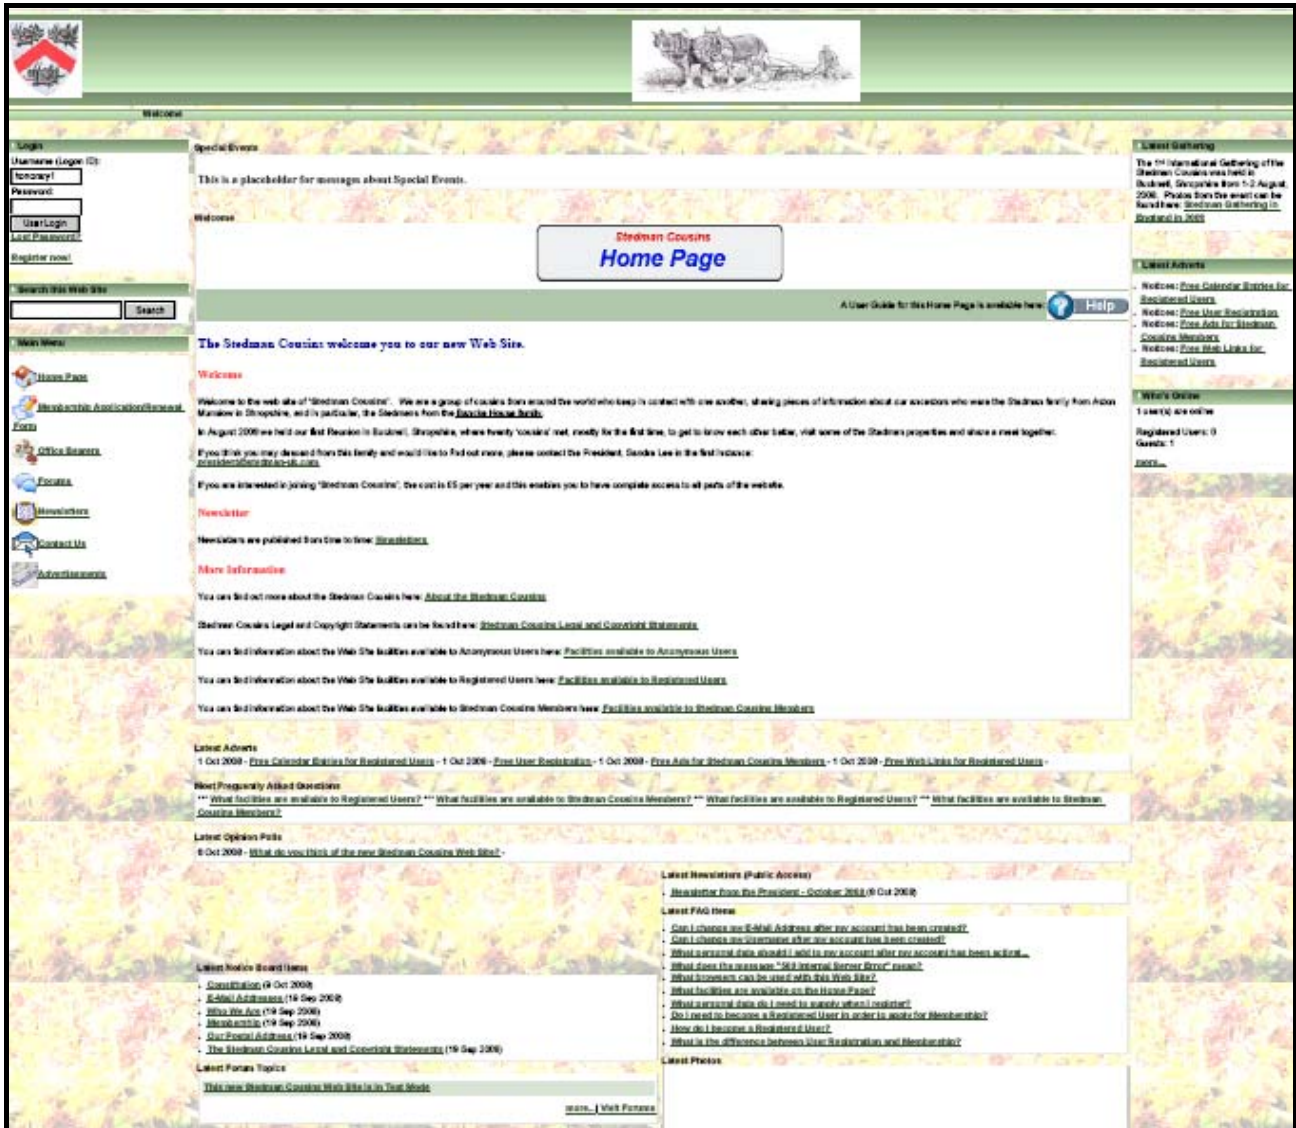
Welcome

Login
Username (Logon ID):
honorary1
Password:
User Login
Lost Password?
Register now!

Search this Web Site
Search

Main Menu
Home Page
Membership Application/Renewal Form
Office Bearers
Forums
Newsletters
Contact Us
Advertisements

Special Events
This is a placeholder for messages about Special Events.

Welcome
Stedman Cousins
Home Page

A User Guide for this Home Page is available here: Help

The Stedman Cousins welcome you to our new Web Site.

Welcome
Welcome to the web site of "Stedman Cousins". We are a group of cousins from around the world who keep in contact with one another, sharing pieces of information about our ancestors who were the Stedman family from Acton Manslow in Shropshire, and in particular, the Stedmans from the Barclay House family.

In August 2008 we held our first Reunion in Boulwell, Shropshire, where twenty 'cousins' met, mostly for the first time, to get to know each other better, visit some of the Stedman properties and share a meal together.

If you think you may descend from this family and would like to find out more, please contact the President, Sandra Lee in the first instance: president@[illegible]

If you are interested in joining "Stedman Cousins", the cost is £5 per year and this enables you to have complete access to all parts of the website.

Newsletter
Newsletters are published from time to time: Newsletters

More Information
You can find out more about the Stedman Cousins here: About the Stedman Cousins

Stedman Cousins Legal and Copyright Statements can be found here: Stedman Cousins Legal and Copyright Statements

You can find information about the Web Site facilities available to Anonymous Users here: Facilities available to Anonymous Users

You can find information about the Web Site facilities available to Registered Users here: Facilities available to Registered Users

You can find information about the Web Site facilities available to Stedman Cousins Members here: Facilities available to Stedman Cousins Members

Latest Gathering
The 1st International Gathering of the Stedman Cousins was held in Bucknell, Shropshire from 1-2 August, 2008. Photos from the event can be found here: Stedman Gathering in England in 2008

Latest Adverts
Notices: Free Calendar Entries for Registered Users
Notices: Free User Registration
Notices: Free Ads for Stedman Cousins Members
Notices: Free Web Links for Registered Users

Who's Online
1 user(s) are online
Registered Users: 0
Guests: 1
more...

Latest Adverts
1 Oct 2008 - Free Calendar Entries for Registered Users - 1 Oct 2008 - Free User Registration - 1 Oct 2008 - Free Ads for Stedman Cousins Members - 1 Oct 2008 - Free Web Links for Registered Users -

Most Frequently Asked Questions
*** What facilities are available to Registered Users? *** What facilities are available to Stedman Cousins Members? *** What facilities are available to Registered Users? *** What facilities are available to Stedman Cousins Members?

Latest Opinion Polls
8 Oct 2008 - What do you think of the new Stedman Cousins Web Site? -

Latest Newsletters (Public Access)
Newsletter from the President - October 2008 (8 Oct 2008)

Latest FAQ Items
Can I change my E-Mail Address after my account has been created?
Can I change my Username after my account has been created?
What personal data should I add to my account after my account has been activat...
What does the message "500 Internal Server Error" mean?
What browsers can be used with this Web Site?
What facilities are available on the Home Page?
What personal data do I need to supply when I register?
Do I need to become a Registered User in order to apply for Membership?
How do I become a Registered User?
What is the difference between User Registration and Membership?

Latest Photos

Latest Notice Board Items
Constitution (9 Oct 2008)
E-Mail Addresses (19 Sep 2008)
Who We Are (19 Sep 2008)
Membership (19 Sep 2008)
Our Postal Address (19 Sep 2008)
The Stedman Cousins Legal and Copyright Statements (19 Sep 2008)

Latest Forum Topics
This new Stedman Cousins Web Site is in Test Mode
more... | Visit Forums